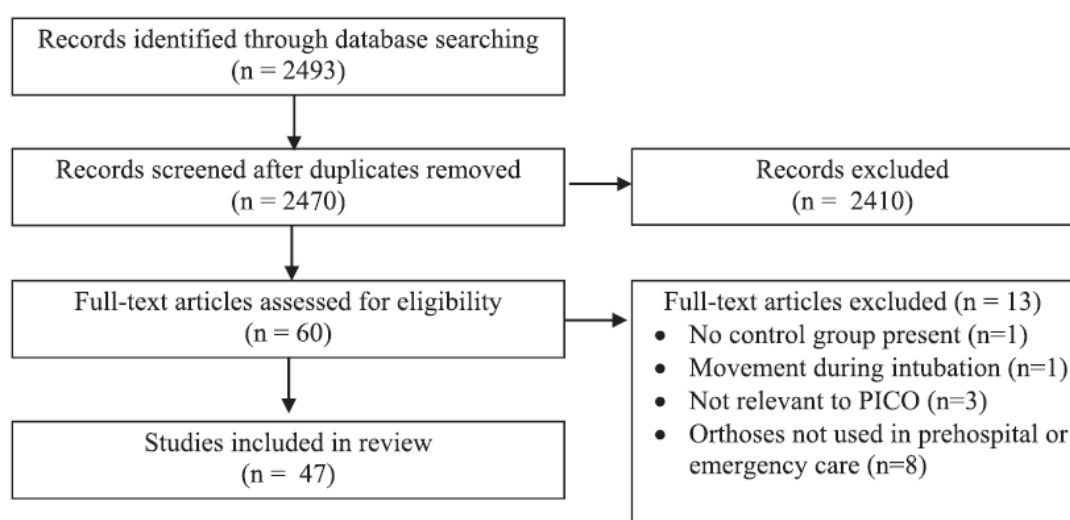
Records identified through database searching (n = 2493)

Records screened after duplicates removed (n = 2470)

Records excluded (n = 2410)

Full-text articles assessed for eligibility (n = 60)

Full-text articles excluded (n = 13)
- No control group present (n=1)
- Movement during intubation (n=1)
- Not relevant to PICO (n=3)
- Orthoses not used in prehospital or emergency care (n=8)

Studies included in review (n = 47)